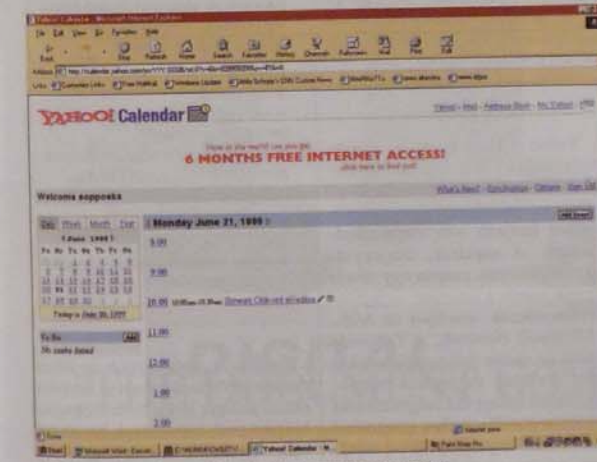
Yahoo! Calendar - Microsoft Internet Explorer

File Edit View Go Favorites Help

Back Stop Refresh Home Search Favorites History Channels Fullscreen Mail Print Edit

Address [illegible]

Links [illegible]

YAHOO! Calendar

Yahoo! - Mail - Address Book - My Yahoo! - Help

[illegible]
6 MONTHS FREE INTERNET ACCESS!
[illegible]

Welcome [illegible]

What's New? - Synchronize - Options - Sign Off

Day Week Month Year

Monday June 21, 1999

June 1999

Su Mo Tu We Th Fr Sa

Today is June 30, 1999

To Do

No tasks listed

9:00

10:00

11:00

12:00

1:00

2:00

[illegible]

Start

Yahoo! Calendar